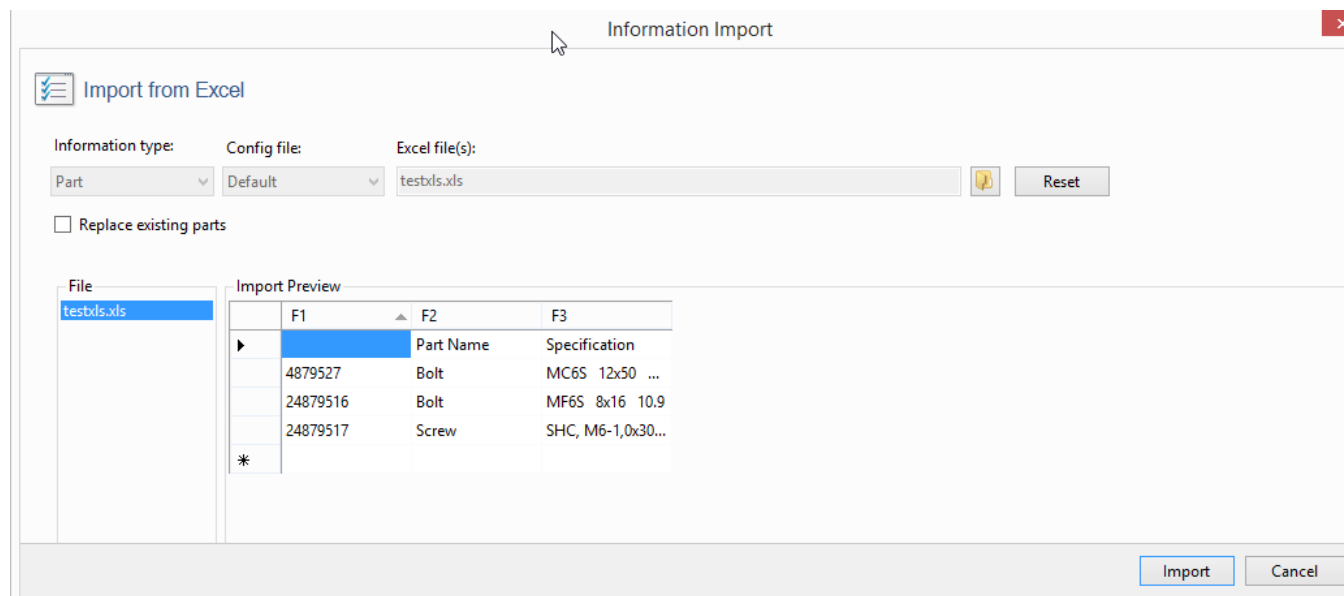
Information Import

Import from Excel

Information type:
Part

Config file:
Default

Excel file(s):
testxls.xls

Reset

Replace existing parts

File
testxls.xls

Import Preview

| | F1 | F2 | F3 |
|---|---|---|---|
| ▶ | | Part Name | Specification |
| | 4879527 | Bolt | MC6S 12x50 ... |
| | 24879516 | Bolt | MF6S 8x16 10.9 |
| | 24879517 | Screw | SHC, M6-1,0x30... |
| * | | | |

Import
Cancel